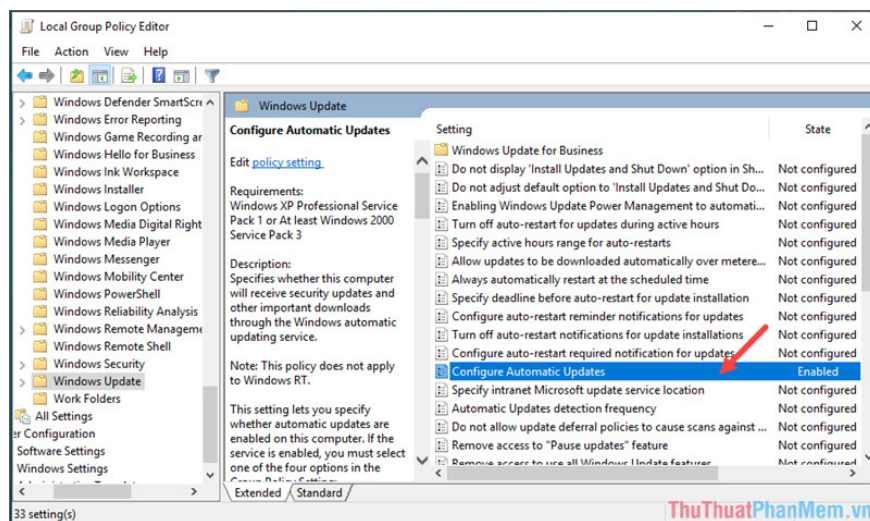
Local Group Policy Editor

File Action View Help

Windows Defender SmartScre
Windows Error Reporting
Windows Game Recording ar
Windows Hello for Business
Windows Ink Workspace
Windows Installer
Windows Logon Options
Windows Media Digital Right
Windows Media Player
Windows Messenger
Windows Mobility Center
Windows PowerShell
Windows Reliability Analysis
Windows Remote Manageme
Windows Remote Shell
Windows Security
Windows Update
Work Folders
All Settings
er Configuration
Software Settings
Windows Settings
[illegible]

Windows Update

Configure Automatic Updates

Edit policy setting

Requirements:
Windows XP Professional Service Pack 1 or At least Windows 2000 Service Pack 3

Description:
Specifies whether this computer will receive security updates and other important downloads through the Windows automatic updating service.

Note: This policy does not apply to Windows RT.

This setting lets you specify whether automatic updates are enabled on this computer. If the service is enabled, you must select one of the four options in the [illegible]

| Setting | State |
|---|---|
| Windows Update for Business | |
| Do not display 'Install Updates and Shut Down' option in Sh... | Not configured |
| Do not adjust default option to 'Install Updates and Shut Do... | Not configured |
| Enabling Windows Update Power Management to automati... | Not configured |
| Turn off auto-restart for updates during active hours | Not configured |
| Specify active hours range for auto-restarts | Not configured |
| Allow updates to be downloaded automatically over metere... | Not configured |
| Always automatically restart at the scheduled time | Not configured |
| Specify deadline before auto-restart for update installation | Not configured |
| Configure auto-restart reminder notifications for updates | Not configured |
| Turn off auto-restart notifications for update installations | Not configured |
| Configure auto-restart required notification for updates | Not configured |
| Configure Automatic Updates | Enabled |
| Specify intranet Microsoft update service location | Not configured |
| Automatic Updates detection frequency | Not configured |
| Do not allow update deferral policies to cause scans against ... | Not configured |
| Remove access to "Pause updates" feature | Not configured |
| Remove access to use all Windows Update features | Not configured |

Extended Standard

33 setting(s)

ThuThuatPhanMem.vn